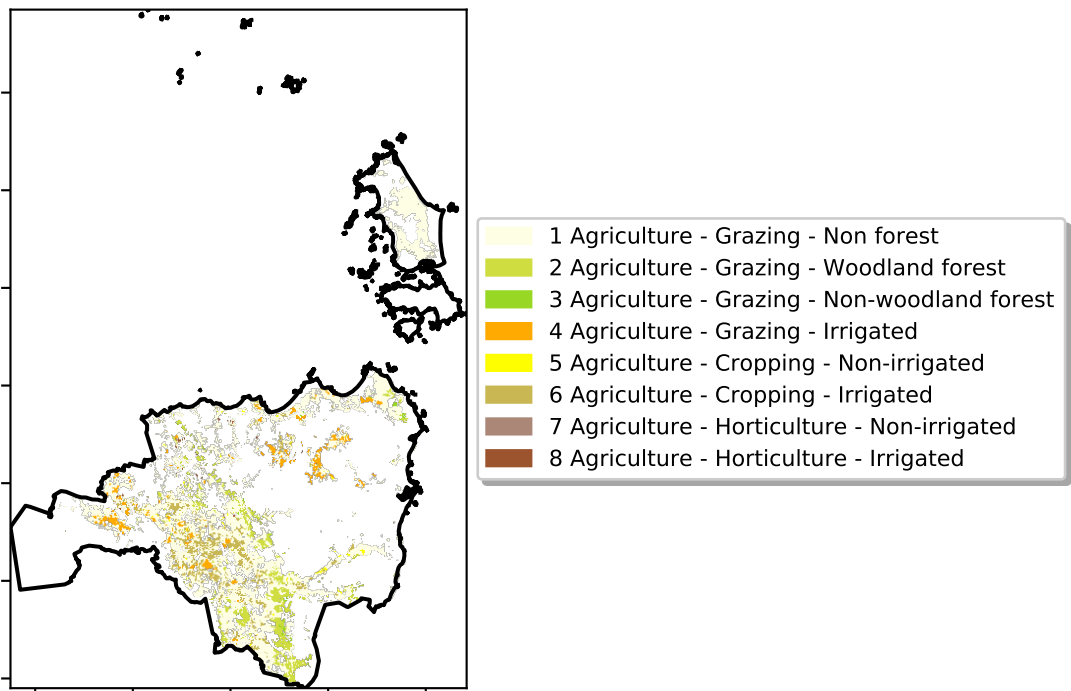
1 Agriculture - Grazing - Non forest
2 Agriculture - Grazing - Woodland forest
3 Agriculture - Grazing - Non-woodland forest
4 Agriculture - Grazing - Irrigated
5 Agriculture - Cropping - Non-irrigated
6 Agriculture - Cropping - Irrigated
7 Agriculture - Horticulture - Non-irrigated
8 Agriculture - Horticulture - Irrigated